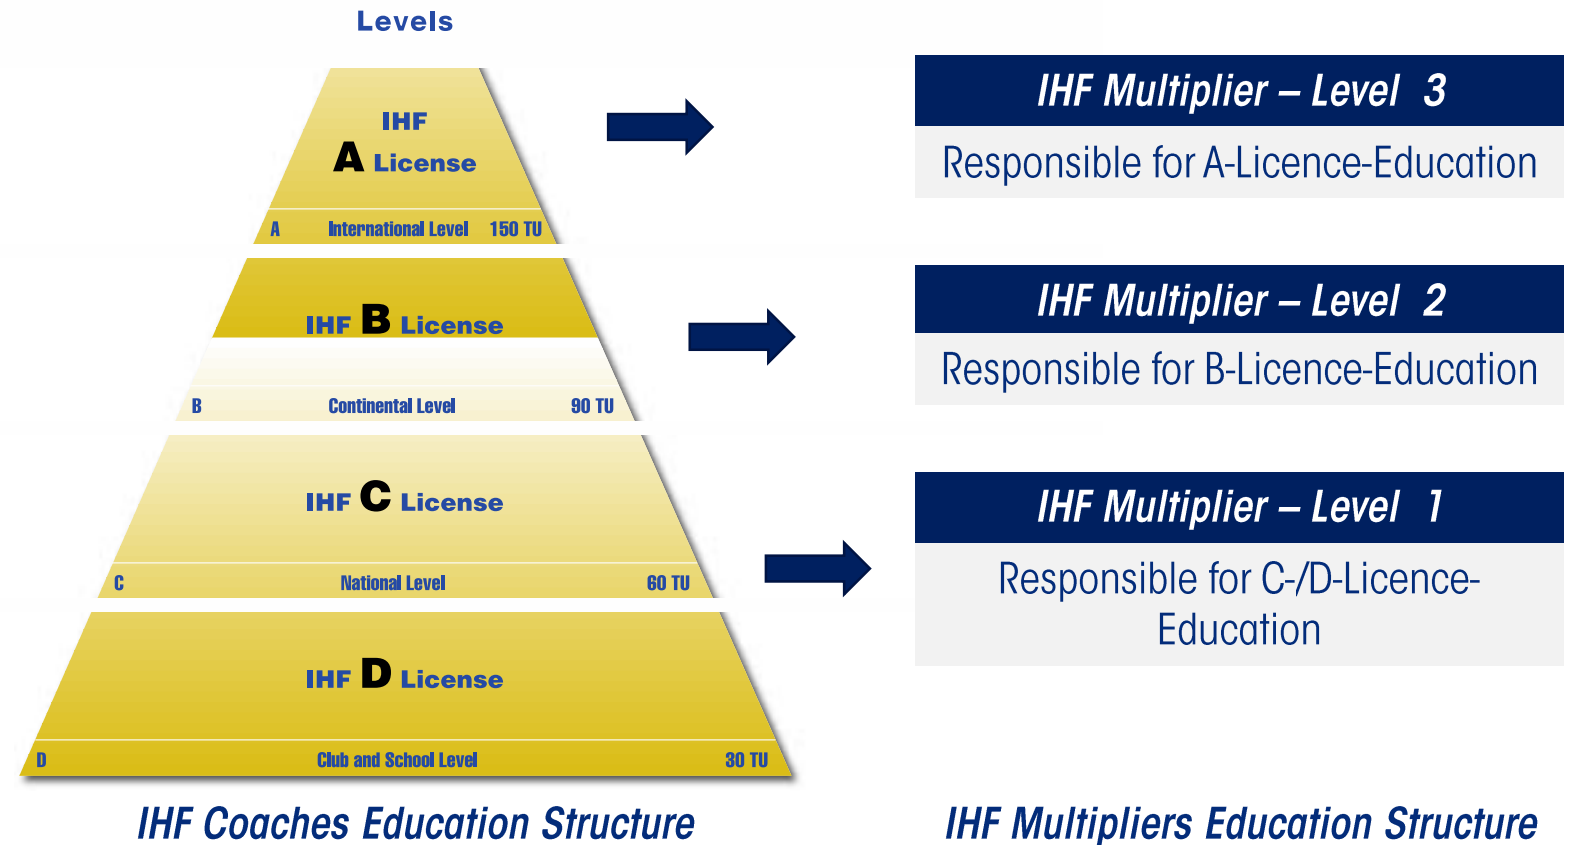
Levels

IHF
A License
A International Level 150 TU

IHF B License
B Continental Level 90 TU

IHF C License
C National Level 60 TU

IHF D License
D Club and School Level 30 TU

IHF Coaches Education Structure

IHF Multiplier – Level 3
Responsible for A-Licence-Education

IHF Multiplier – Level 2
Responsible for B-Licence-Education

IHF Multiplier – Level 1
Responsible for C-/D-Licence-Education

IHF Multipliers Education Structure